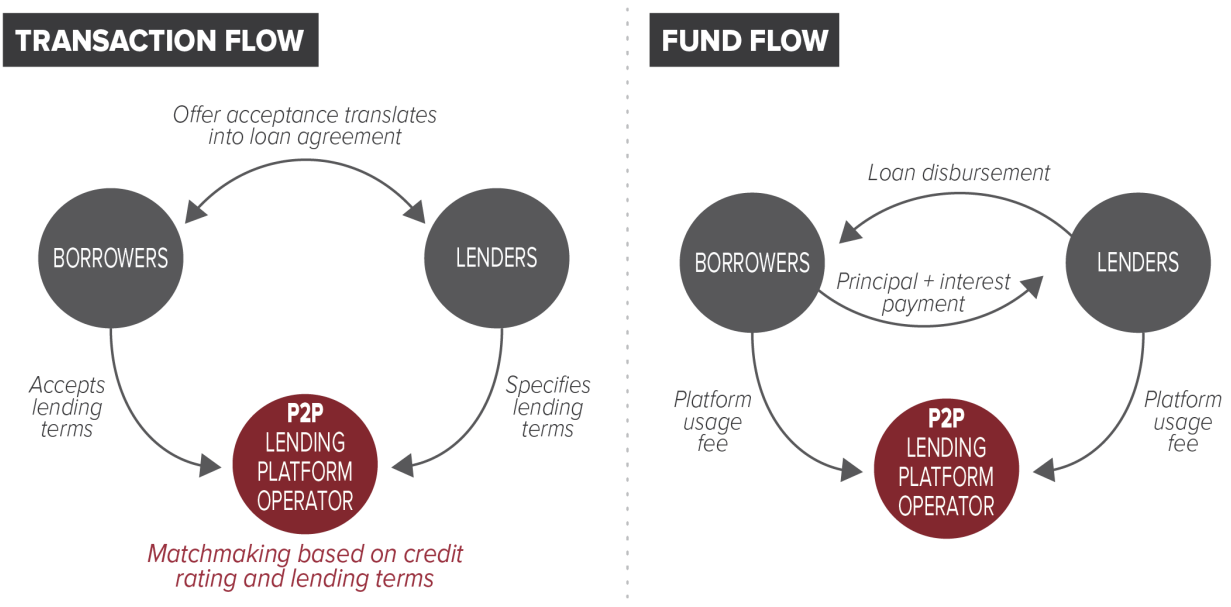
TRANSACTION FLOW

Offer acceptance translates into loan agreement

BORROWERS

LENDERS

Accepts lending terms

Specifies lending terms

P2P LENDING PLATFORM OPERATOR

Matchmaking based on credit rating and lending terms

FUND FLOW

Loan disbursement

BORROWERS

LENDERS

Principal + interest payment

Platform usage fee

Platform usage fee

P2P LENDING PLATFORM OPERATOR